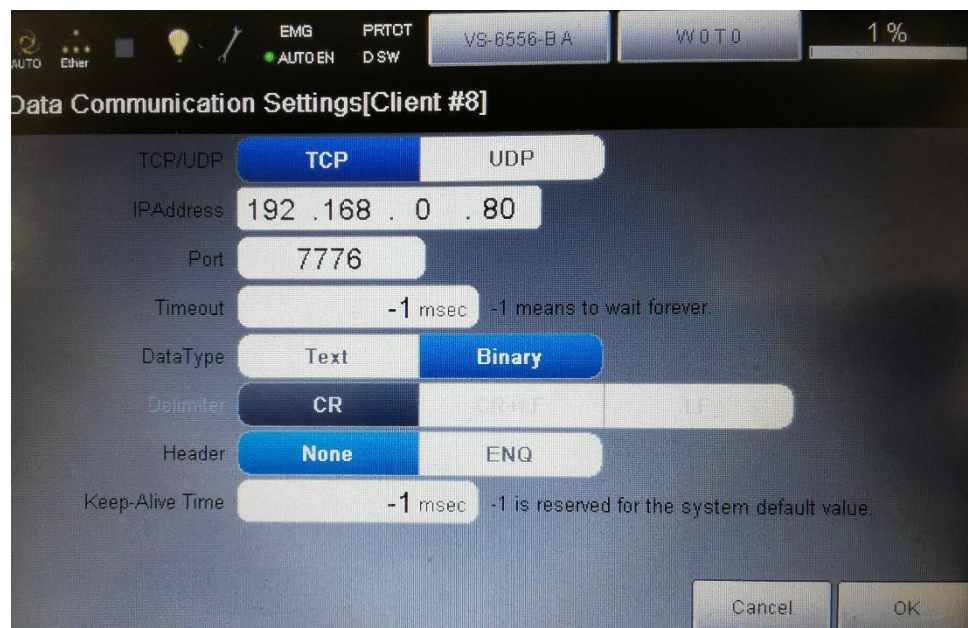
AUTO Ether EMG AUTO EN PRTCT DSW VS-6556-B A W0T0 1 %

Data Communication Settings[Client #8]

TCP/UDP TCP UDP

IPAddress 192 .168 . 0 . 80

Port 7776

Timeout -1 msec -1 means to wait forever.

DataType Text Binary

Delimiter CR CR-LF LF

Header None ENQ

Keep-Alive Time -1 msec -1 is reserved for the system default value.

Cancel OK